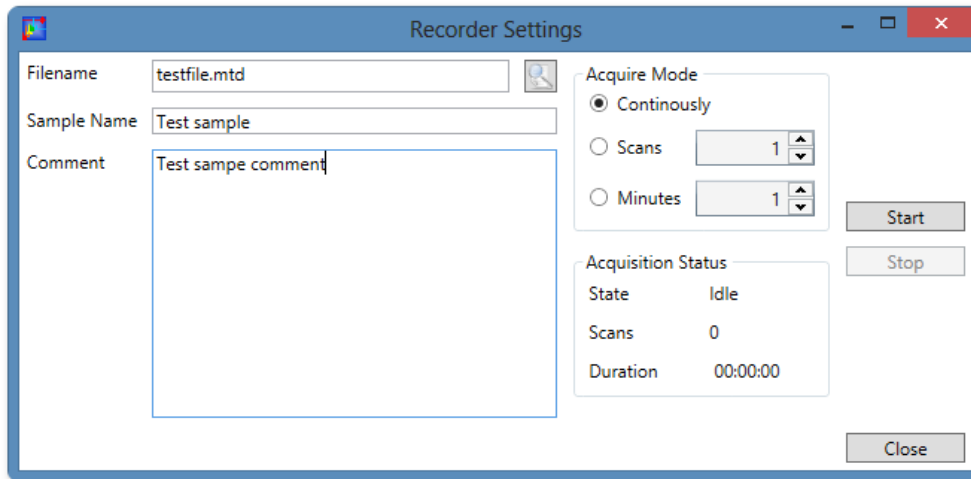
Recorder Settings

Filename testfile.mtd

Sample Name Test sample

Comment Test sampe comment

Acquire Mode

Continously

Scans 1

Minutes 1

Start

Stop

Acquisition Status

State Idle

Scans 0

Duration 00:00:00

Close